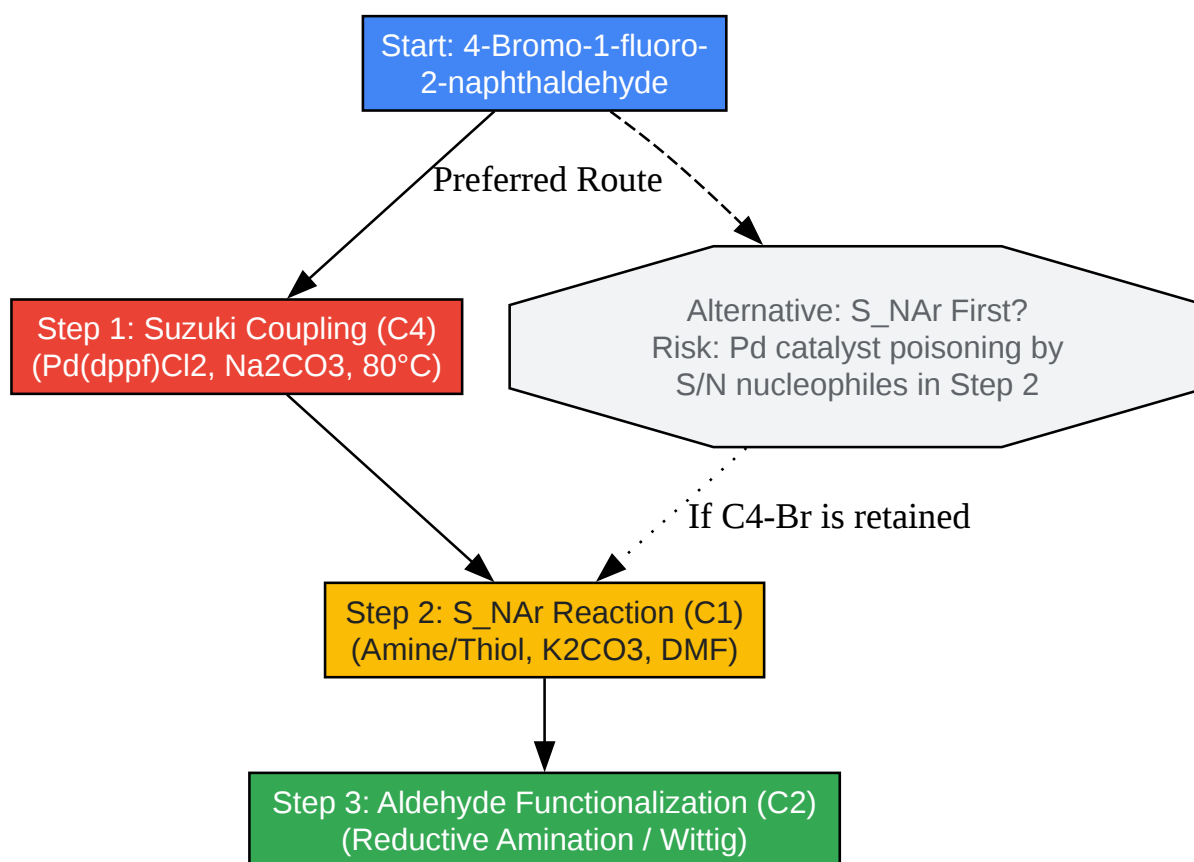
Start: 4-Bromo-1-fluoro-2-naphthaldehyde

Preferred Route

Step 1: Suzuki Coupling (C4)
(Pd(dppf)Cl2, Na2CO3, 80°C)

Alternative: S_NAr First?
Risk: Pd catalyst poisoning by S/N nucleophiles in Step 2

If C4-Br is retained

Step 2: S_NAr Reaction (C1)
(Amine/Thiol, K2CO3, DMF)

Step 3: Aldehyde Functionalization (C2)
(Reductive Amination / Wittig)